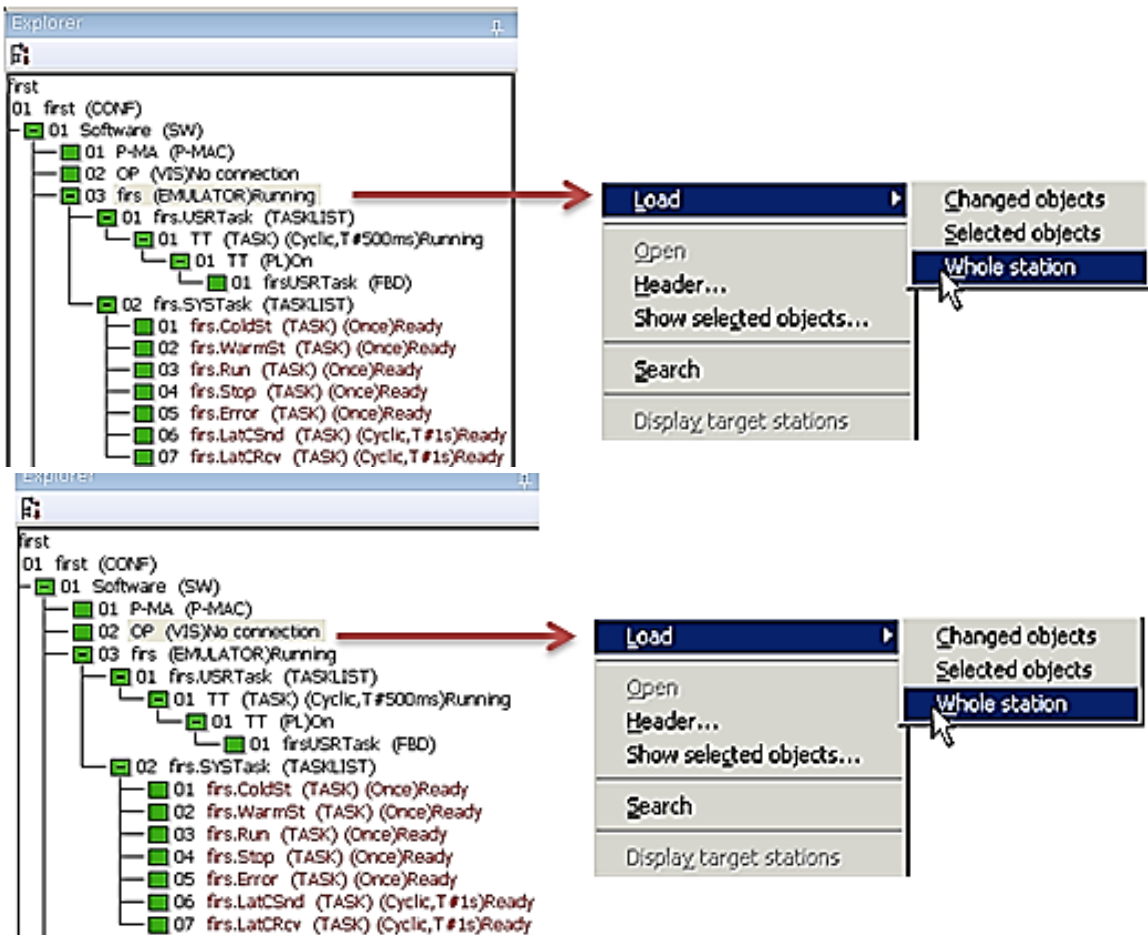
Explorer

first
01 first (CONF)
01 Software (SW)
01 P-MA (P-MAC)
02 OP (VIS)No connection
03 firs (EMULATOR)Running
01 firs.USRTask (TASKLIST)
01 TT (TASK) (Cyclic,T#500ms)Running
01 TT (PL)On
01 firsUSRTask (FBD)
02 firs.SYSTask (TASKLIST)
01 firs.ColdSt (TASK) (Once)Ready
02 firs.WarmSt (TASK) (Once)Ready
03 firs.Run (TASK) (Once)Ready
04 firs.Stop (TASK) (Once)Ready
05 firs.Error (TASK) (Once)Ready
06 firs.LatCSnd (TASK) (Cyclic,T#1s)Ready
07 firs.LatCRcv (TASK) (Cyclic,T#1s)Ready

Load
Open
Header...
Show selected objects...
Search
Display target stations

Changed objects
Selected objects
Whole station

Explorer

first
01 first (CONF)
01 Software (SW)
01 P-MA (P-MAC)
02 OP (VIS)No connection
03 firs (EMULATOR)Running
01 firs.USRTask (TASKLIST)
01 TT (TASK) (Cyclic,T#500ms)Running
01 TT (PL)On
01 firsUSRTask (FBD)
02 firs.SYSTask (TASKLIST)
01 firs.ColdSt (TASK) (Once)Ready
02 firs.WarmSt (TASK) (Once)Ready
03 firs.Run (TASK) (Once)Ready
04 firs.Stop (TASK) (Once)Ready
05 firs.Error (TASK) (Once)Ready
06 firs.LatCSnd (TASK) (Cyclic,T#1s)Ready
07 firs.LatCRcv (TASK) (Cyclic,T#1s)Ready

Load
Open
Header...
Show selected objects...
Search
Display target stations

Changed objects
Selected objects
Whole station